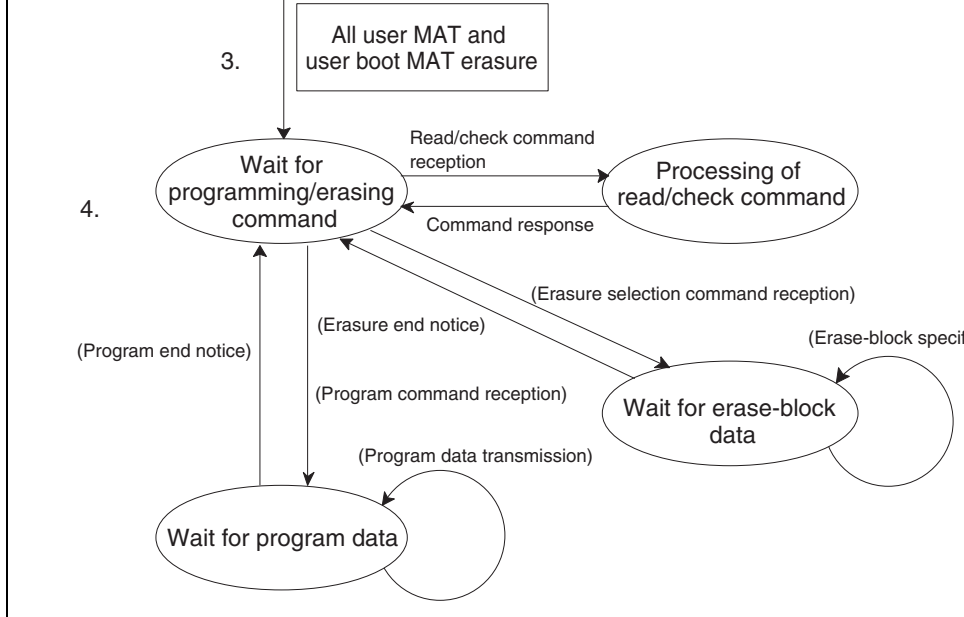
3.

All user MAT and user boot MAT erasure

4.

Wait for programming/erasing command

Read/check command reception

Processing of read/check command

Command response

(Erasure selection command reception)

(Erasure end notice)

(Erase-block specif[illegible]

(Program end notice)

(Program command reception)

Wait for erase-block data

(Program data transmission)

Wait for program data